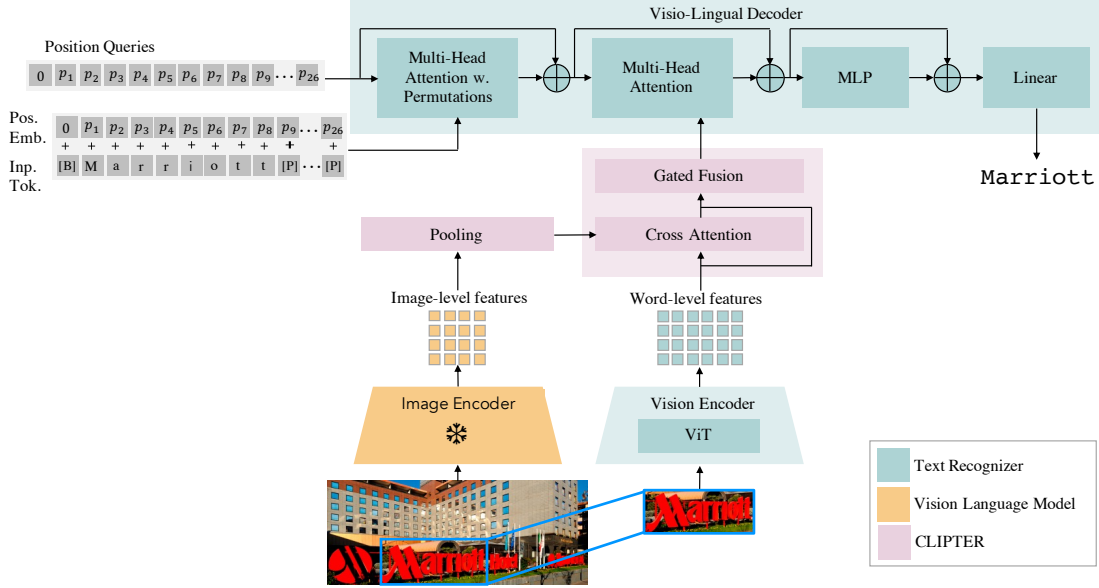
Visio-Lingual Decoder

Position Queries

| 0 | $p_1$ | $p_2$ | $p_3$ | $p_4$ | $p_5$ | $p_6$ | $p_7$ | $p_8$ | $p_9$ | ... | $p_{26}$ |
|---|---|---|---|---|---|---|---|---|---|---|---|

Multi-Head Attention w. Permutations

Multi-Head Attention

MLP

Linear

Pos. Emb.

| 0 | $p_1$ | $p_2$ | $p_3$ | $p_4$ | $p_5$ | $p_6$ | $p_7$ | $p_8$ | $p_9$ | ... | $p_{26}$ |
|---|---|---|---|---|---|---|---|---|---|---|---|
| + | + | + | + | + | + | + | + | + | + | | + |
| [B] | M | a | r | r | i | o | t | t | [P] | ... | [P] |

Inp. Tok.

Marriott

Gated Fusion

Pooling

Cross Attention

Image-level features

Word-level features

Image Encoder

Vision Encoder

ViT

Text Recognizer

Vision Language Model

CLIPTER